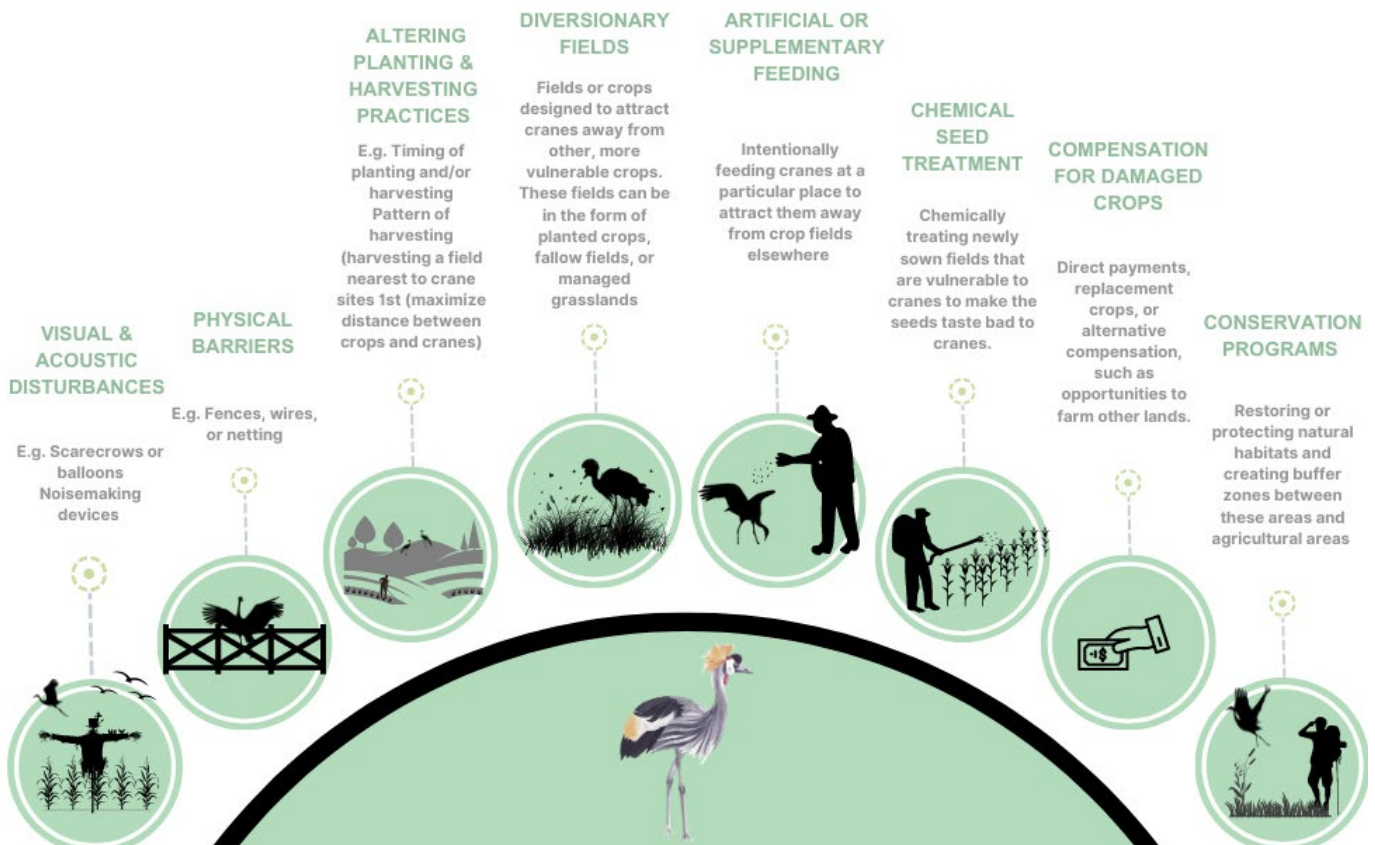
VISUAL & ACOUSTIC DISTURBANCES

E.g. Scarecrows or balloons
Noisemaking devices

PHYSICAL BARRIERS

E.g. Fences, wires, or netting

ALTERING PLANTING & HARVESTING PRACTICES

E.g. Timing of planting and/or harvesting
Pattern of harvesting (harvesting a field nearest to crane sites 1st (maximize distance between crops and cranes)

DIVERSIONARY FIELDS

Fields or crops designed to attract cranes away from other, more vulnerable crops. These fields can be in the form of planted crops, fallow fields, or managed grasslands

ARTIFICIAL OR SUPPLEMENTARY FEEDING

Intentionally feeding cranes at a particular place to attract them away from crop fields elsewhere

CHEMICAL SEED TREATMENT

Chemically treating newly sown fields that are vulnerable to cranes to make the seeds taste bad to cranes.

COMPENSATION FOR DAMAGED CROPS

Direct payments, replacement crops, or alternative compensation, such as opportunities to farm other lands.

CONSERVATION PROGRAMS

Restoring or protecting natural habitats and creating buffer zones between these areas and agricultural areas